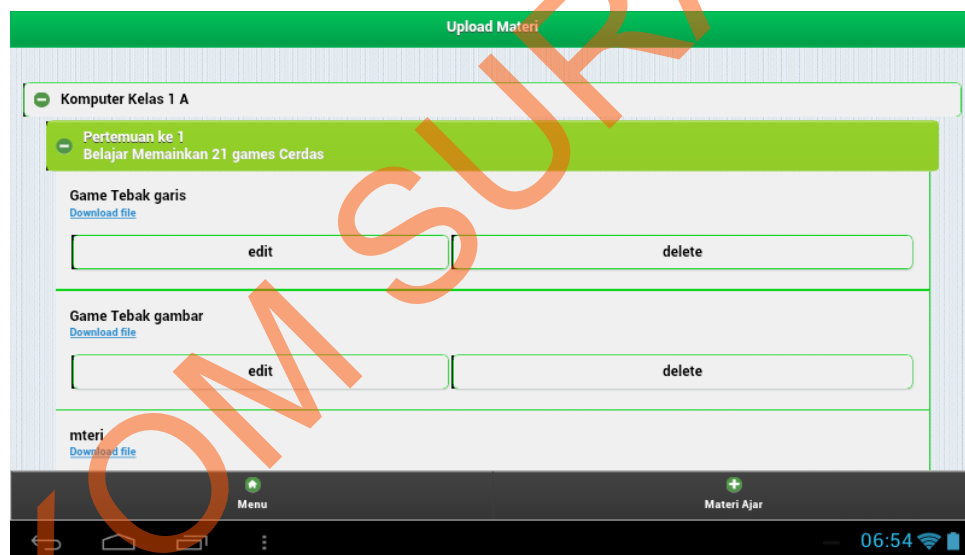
Upload Materi

Komputer Kelas 1 A

Pertemuan ke 1
Belajar Memainkan 21 games Cerdas

Game Tebak garis
Download file

edit | delete

Game Tebak gambar
Download file

edit | delete

mteri
Download file

Menu | Materi Ajar

06:54

UNIKOM SURA